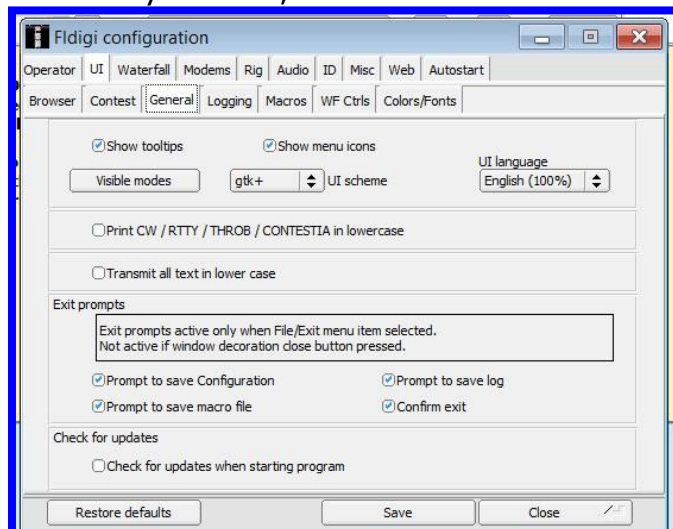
Fldigi configuration

Operator | UI | Waterfall | Modems | Rig | Audio | ID | Misc | Web | Autostart

Browser | Contest | General | Logging | Macros | WF Ctrls | Colors/Fonts

Show tooltips
Show menu icons
UI language
Visible modes
gtk+
UI scheme
English (100%)

Print CW / RTTY / THROB / CONTESTIA in lowercase

Transmit all text in lower case

Exit prompts

Exit prompts active only when File/Exit menu item selected.
Not active if window decoration close button pressed.

Prompt to save Configuration
Prompt to save log
Prompt to save macro file
Confirm exit

Check for updates

Check for updates when starting program

Restore defaults
Save
Close